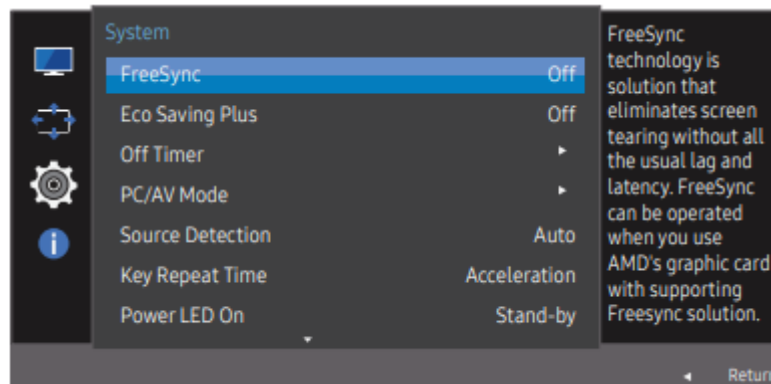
System

FreeSync Off
Eco Saving Plus Off
Off Timer ▸
PC/AV Mode ▸
Source Detection Auto
Key Repeat Time Acceleration
Power LED On Stand-by

FreeSync technology is solution that eliminates screen tearing without all the usual lag and latency. FreeSync can be operated when you use AMD's graphic card with supporting Freesync solution.

◂ Return